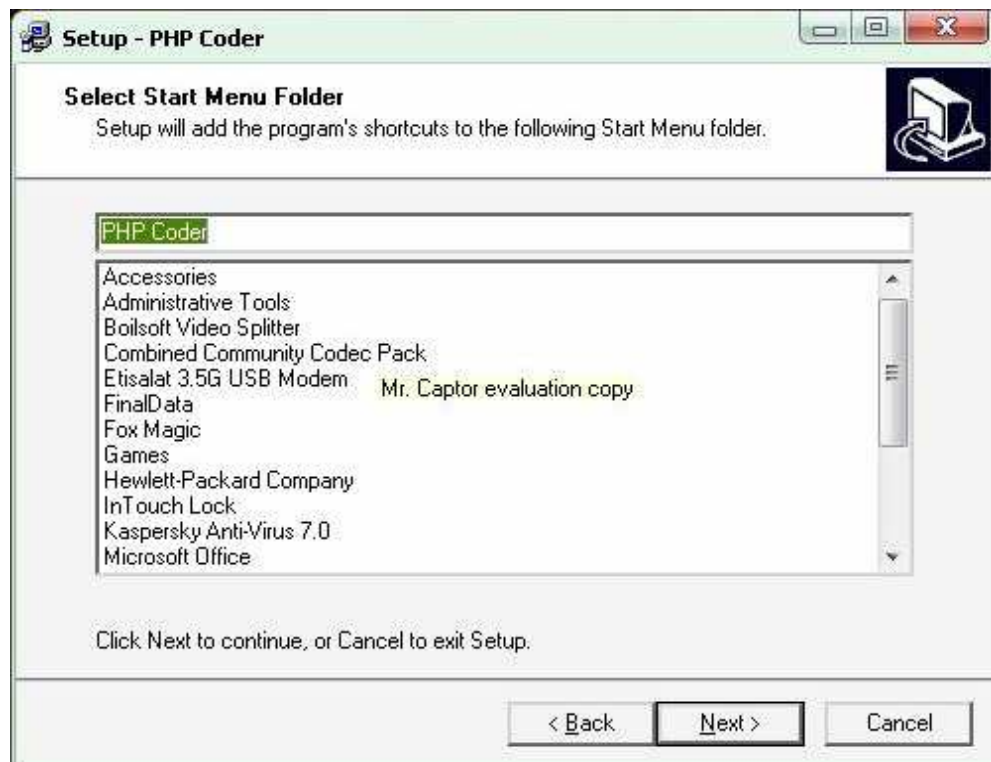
Setup - PHP Coder

Select Start Menu Folder
Setup will add the program's shortcuts to the following Start Menu folder.

PHP Coder

Accessories
Administrative Tools
Boilsoft Video Splitter
Combined Community Codec Pack
Etisalat 3.5G USB Modem
FinalData
Fox Magic
Games
Hewlett-Packard Company
InTouch Lock
Kaspersky Anti-Virus 7.0
Microsoft Office

Mr. Captor evaluation copy

Click Next to continue, or Cancel to exit Setup.

< Back
Next >
Cancel